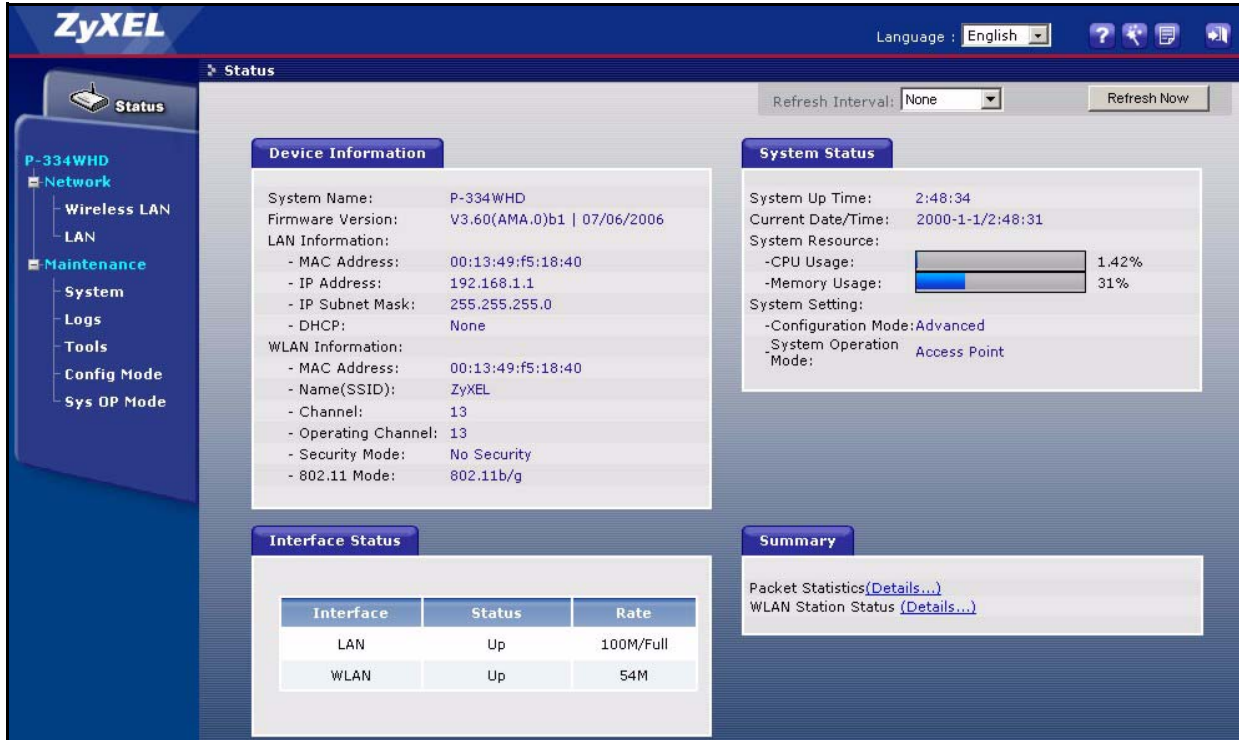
ZyXEL

Language : English

Status

Status

Refresh Interval: None

Refresh Now

P-334WHD
Network
Wireless LAN
LAN
Maintenance
System
Logs
Tools
Config Mode
Sys OP Mode

Device Information

System Name: P-334WHD
Firmware Version: V3.60(AMA.0)b1 | 07/06/2006
LAN Information:
- MAC Address: 00:13:49:f5:18:40
- IP Address: 192.168.1.1
- IP Subnet Mask: 255.255.255.0
- DHCP: None
WLAN Information:
- MAC Address: 00:13:49:f5:18:40
- Name(SSID): ZyXEL
- Channel: 13
- Operating Channel: 13
- Security Mode: No Security
- 802.11 Mode: 802.11b/g

System Status

System Up Time: 2:48:34
Current Date/Time: 2000-1-1/2:48:31
System Resource:
-CPU Usage: 1.42%
-Memory Usage: 31%
System Setting:
-Configuration Mode: Advanced
-System Operation Mode: Access Point

Interface Status

| Interface | Status | Rate |
|---|---|---|
| LAN | Up | 100M/Full |
| WLAN | Up | 54M |

Summary

Packet Statistics(Details...)
WLAN Station Status (Details...)